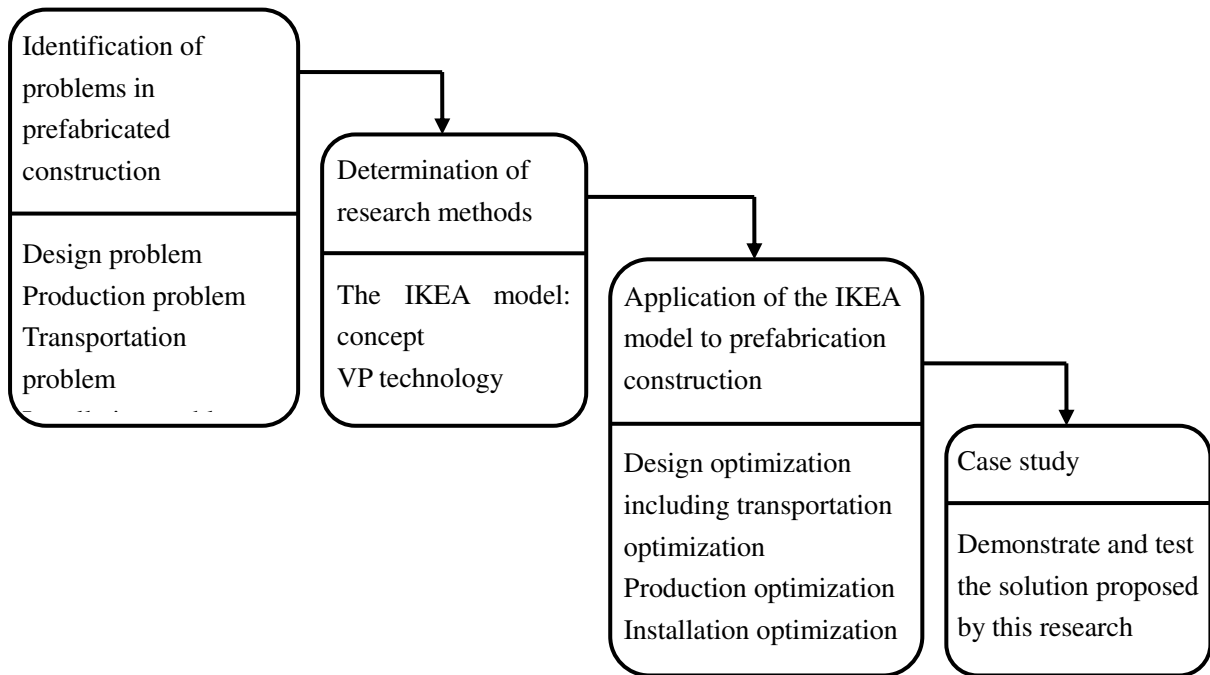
Identification of problems in prefabricated construction

Design problem
Production problem
Transportation problem
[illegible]

Determination of research methods

The IKEA model: concept
VP technology

Application of the IKEA model to prefabrication construction

Design optimization including transportation optimization
Production optimization
Installation optimization

Case study

Demonstrate and test the solution proposed by this research